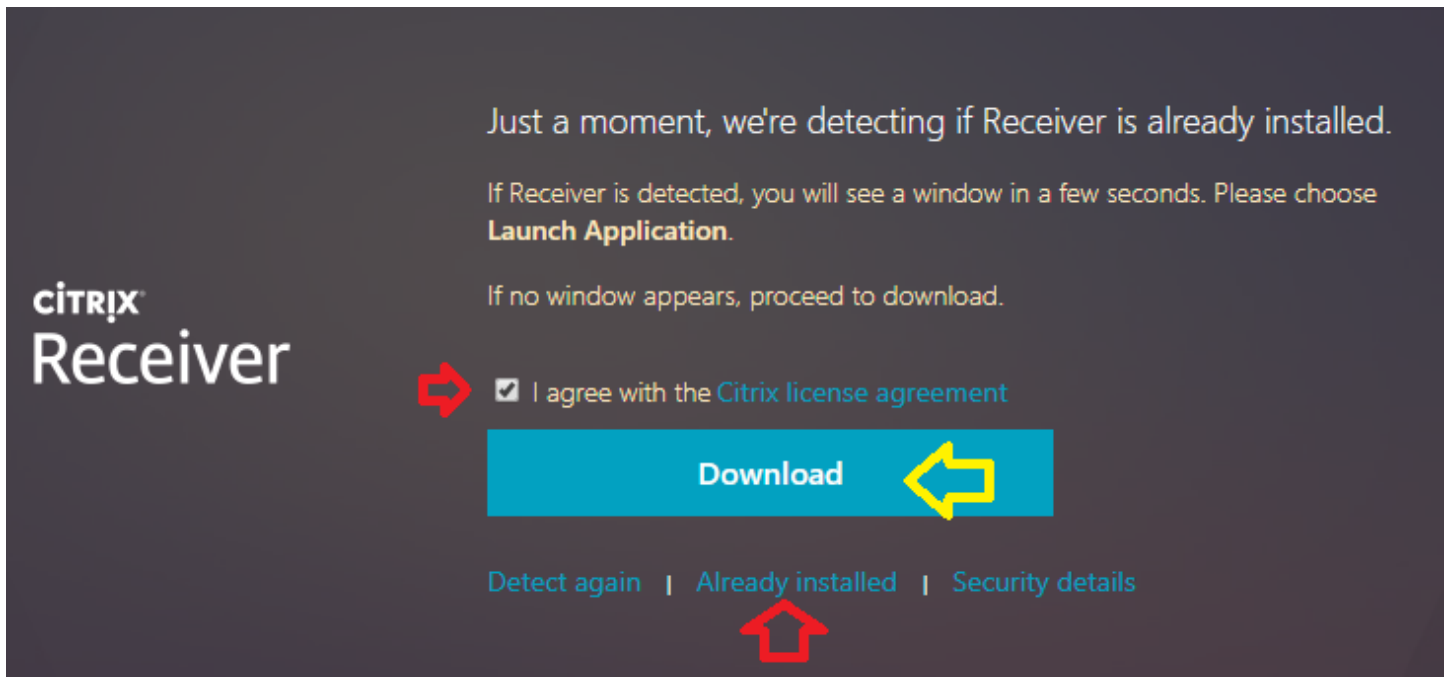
CiTRIX
Receiver

Just a moment, we're detecting if Receiver is already installed.

If Receiver is detected, you will see a window in a few seconds. Please choose **Launch Application**.

If no window appears, proceed to download.

I agree with the Citrix license agreement

Download

Detect again | Already installed | Security details